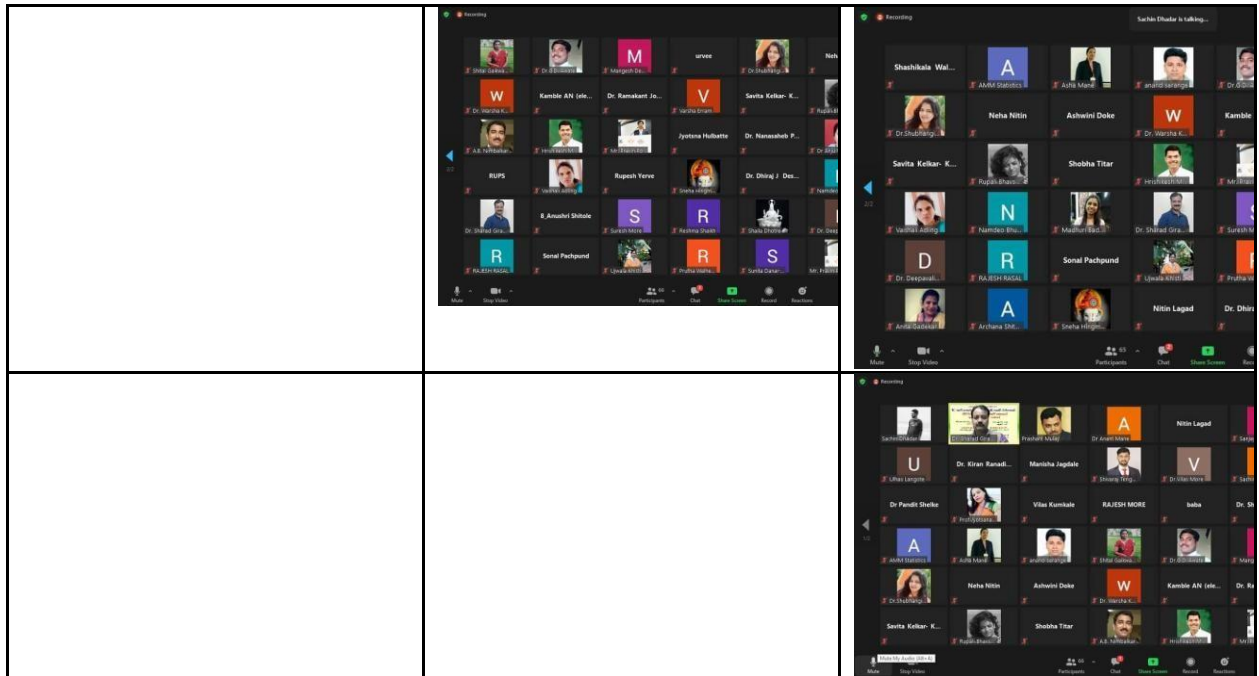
Recording

Shital Gaikwa... | Dr. B Dhawale | M Mangesh De... | urvee | Dr. Shubhangi... | Neh

W Dr. Warsha K... | Kamble AN (ele... | Dr. Ramakant Jo... | V Varsha Erram | Savita Kelkar- K... | Rupali...

A.B. Nimbalkar... | Hrishikesh M... | Mr. Rajesh Kh... | Jyotsna Hulbatte | Dr. Nanasaheb P... | Dr. Bhai...

RUPS | Vaishali Adling | Rupesh Yerve | Sneha Hingni... | Dr. Dhiraj J Des... | Namdeo...

Dr. Sharad Gra... | 8_Anushri Shitole | S Suresh More | R Reshma Shaikh | Shailu Dhotre | Dr. Deep...

R RAJESH RASAL | Sonal Pachpund | Ujwala Khith... | R Prutha Maha... | S Sunita Danar... | Mr. Prashan...

Mute | Stop Video | Participants 60 | Chat | Share Screen | Record | Reactions

Recording

Sachin Dhadar is talking...

Shashikala Wal... | A AMM Statistics | Ashla Mane | anand sarange | Dr. B Dh...

Dr.Shubhangi... | Neha Nitin | Ashwini Doke | W Dr. Warsha K... | Kamble

Savita Kelkar- K... | Rupali Bhasi... | Shobha Titar | Hrishikesh M... | Mr. Rajes...

Vaishali Adling | N Namdeo Bhu... | Madhuri Bad... | Dr. Sharad Gra... | Suresh M...

D Dr. Deepavali... | R RAJESH RASAL | Sonal Pachpund | Ujwala Khith... | Prutha M...

Anita Gadekar | A Archana Shit... | Sneha Hingni... | Nitin Lagad | Dr. Dhira...

Mute | Stop Video | Participants 63 | Chat | Share Screen | Reco...

Recording

Sachin Dhadar | Dr. Sharad Gra... | Prashant Mule | A Dr. Anant Mane | Nitin Lagad | Sanje...

U Ulhas Langote | Dr. Kiran Ranadi... | Manisha Jagdale | Shivaraj Teng... | V Dr. Vilas More | Sachi...

Dr Pandit Shelke | Prof.Vibhavari... | Vilas Kumkale | RAJESH MORE | baba | Dr. Sh...

A AMM Statistics | Ashla Mane | anand sarange | Shital Gaikwa... | Dr. B Dhawale | Mang...

Dr.Shubhangi... | Neha Nitin | Ashwini Doke | W Dr. Warsha K... | Kamble AN (ele... | Dr. R...

Savita Kelkar- K... | Rupali Bhasi... | Shobha Titar | A.B. Nimbalkar... | Hrishikesh M... | Mr. R...

Mute My Audio (Alt+A)

Mute | Stop Video | Participants | Chat | Share Screen | Record | Reactions